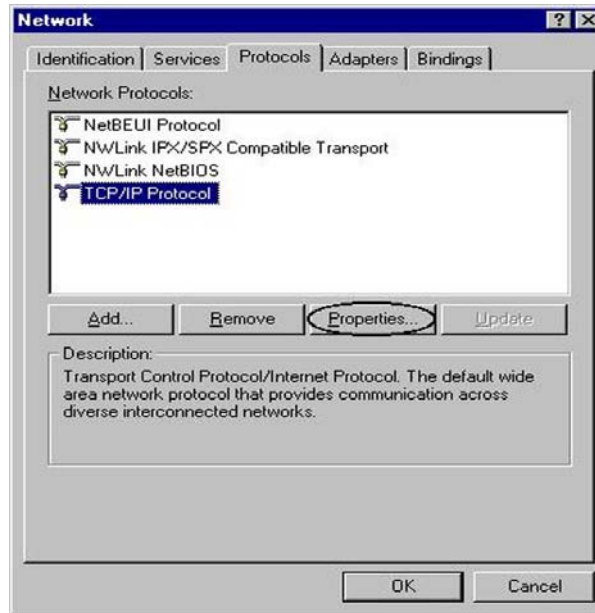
Network

Identification | Services | Protocols | Adapters | Bindings

Network Protocols:

NetBEUI Protocol
NWLink IPX/SPX Compatible Transport
NWLink NetBIOS
TCP/IP Protocol

Add... | Remove | Properties... | Update

Description:
Transport Control Protocol/Internet Protocol. The default wide area network protocol that provides communication across diverse interconnected networks.

OK | Cancel